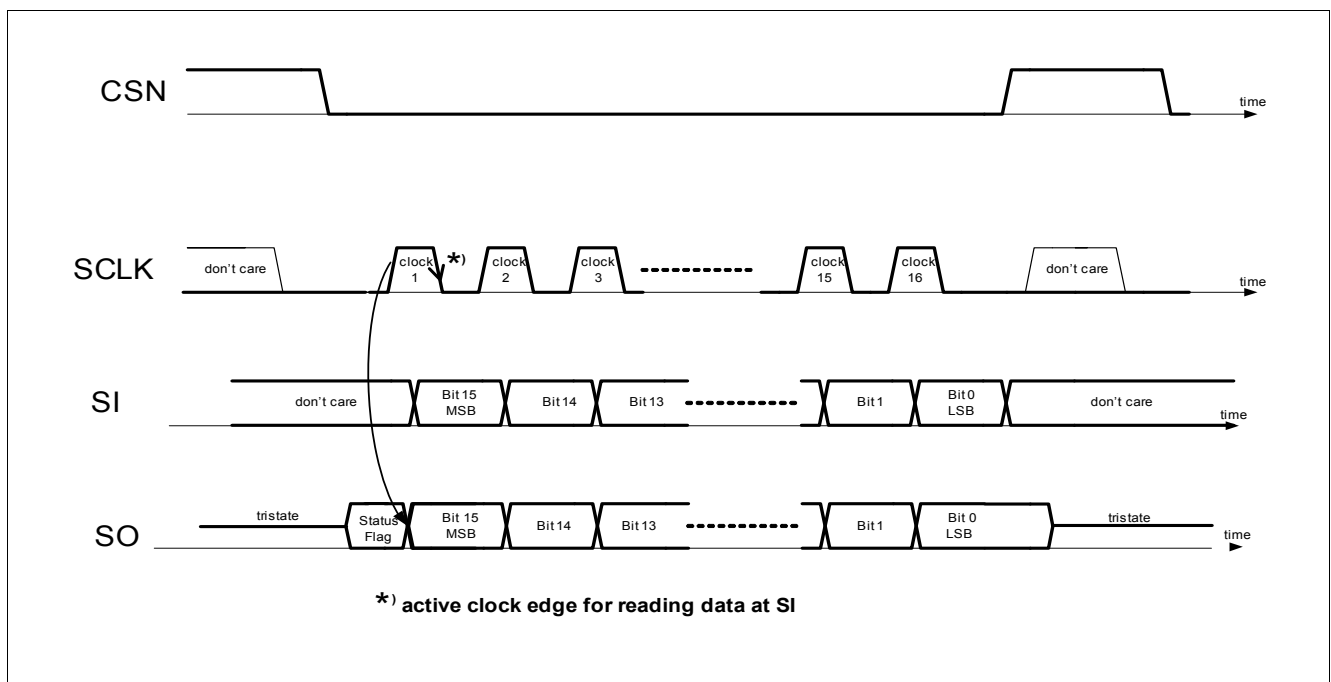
CSN

time

SCLK

don't care

clock 1

*)

clock 2

clock 3

clock 15

clock 16

don't care

time

SI

don't care

Bit 15 MSB

Bit 14

Bit 13

Bit 1

Bit 0 LSB

don't care

time

SO

tristate

Status Flag

Bit 15 MSB

Bit 14

Bit 13

Bit 1

Bit 0 LSB

tristate

time

*) active clock edge for reading data at SI